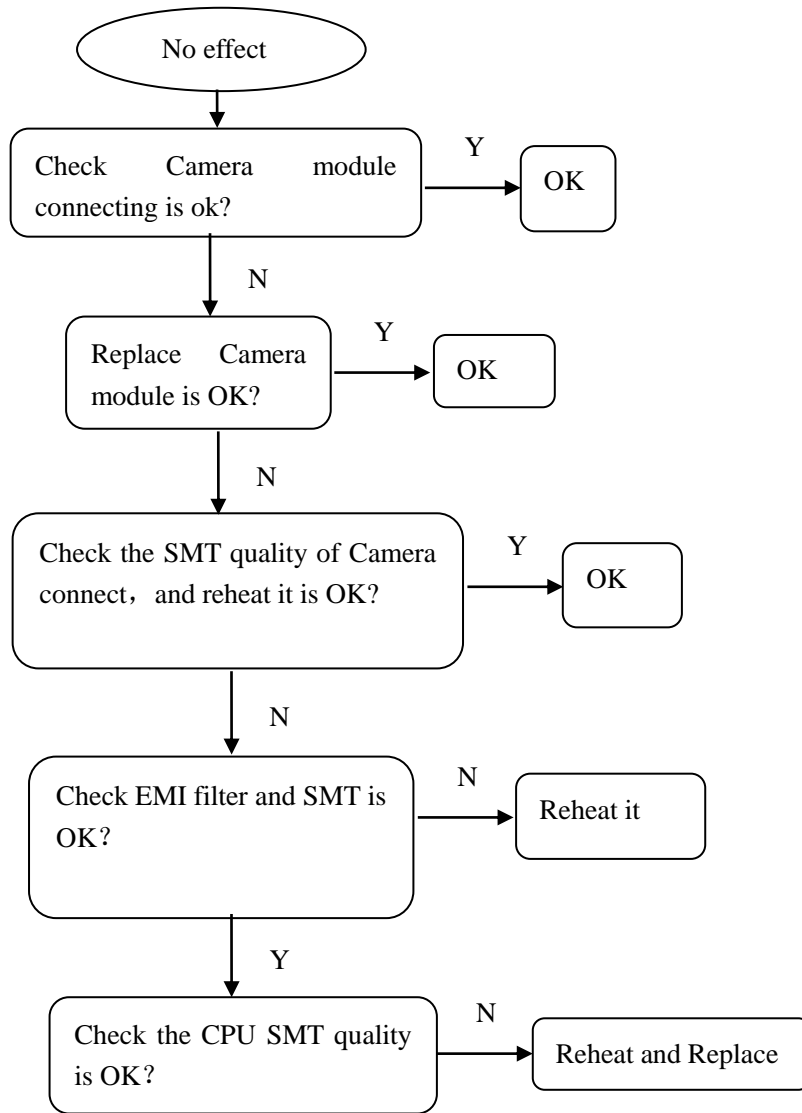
No effect

Check Camera module connecting is ok?

Y

OK

N

Replace Camera module is OK?

Y

OK

N

Check the SMT quality of Camera connect， and reheat it is OK?

Y

OK

N

Check EMI filter and SMT is OK？

N

Reheat it

Y

Check the CPU SMT quality is OK？

N

Reheat and Replace